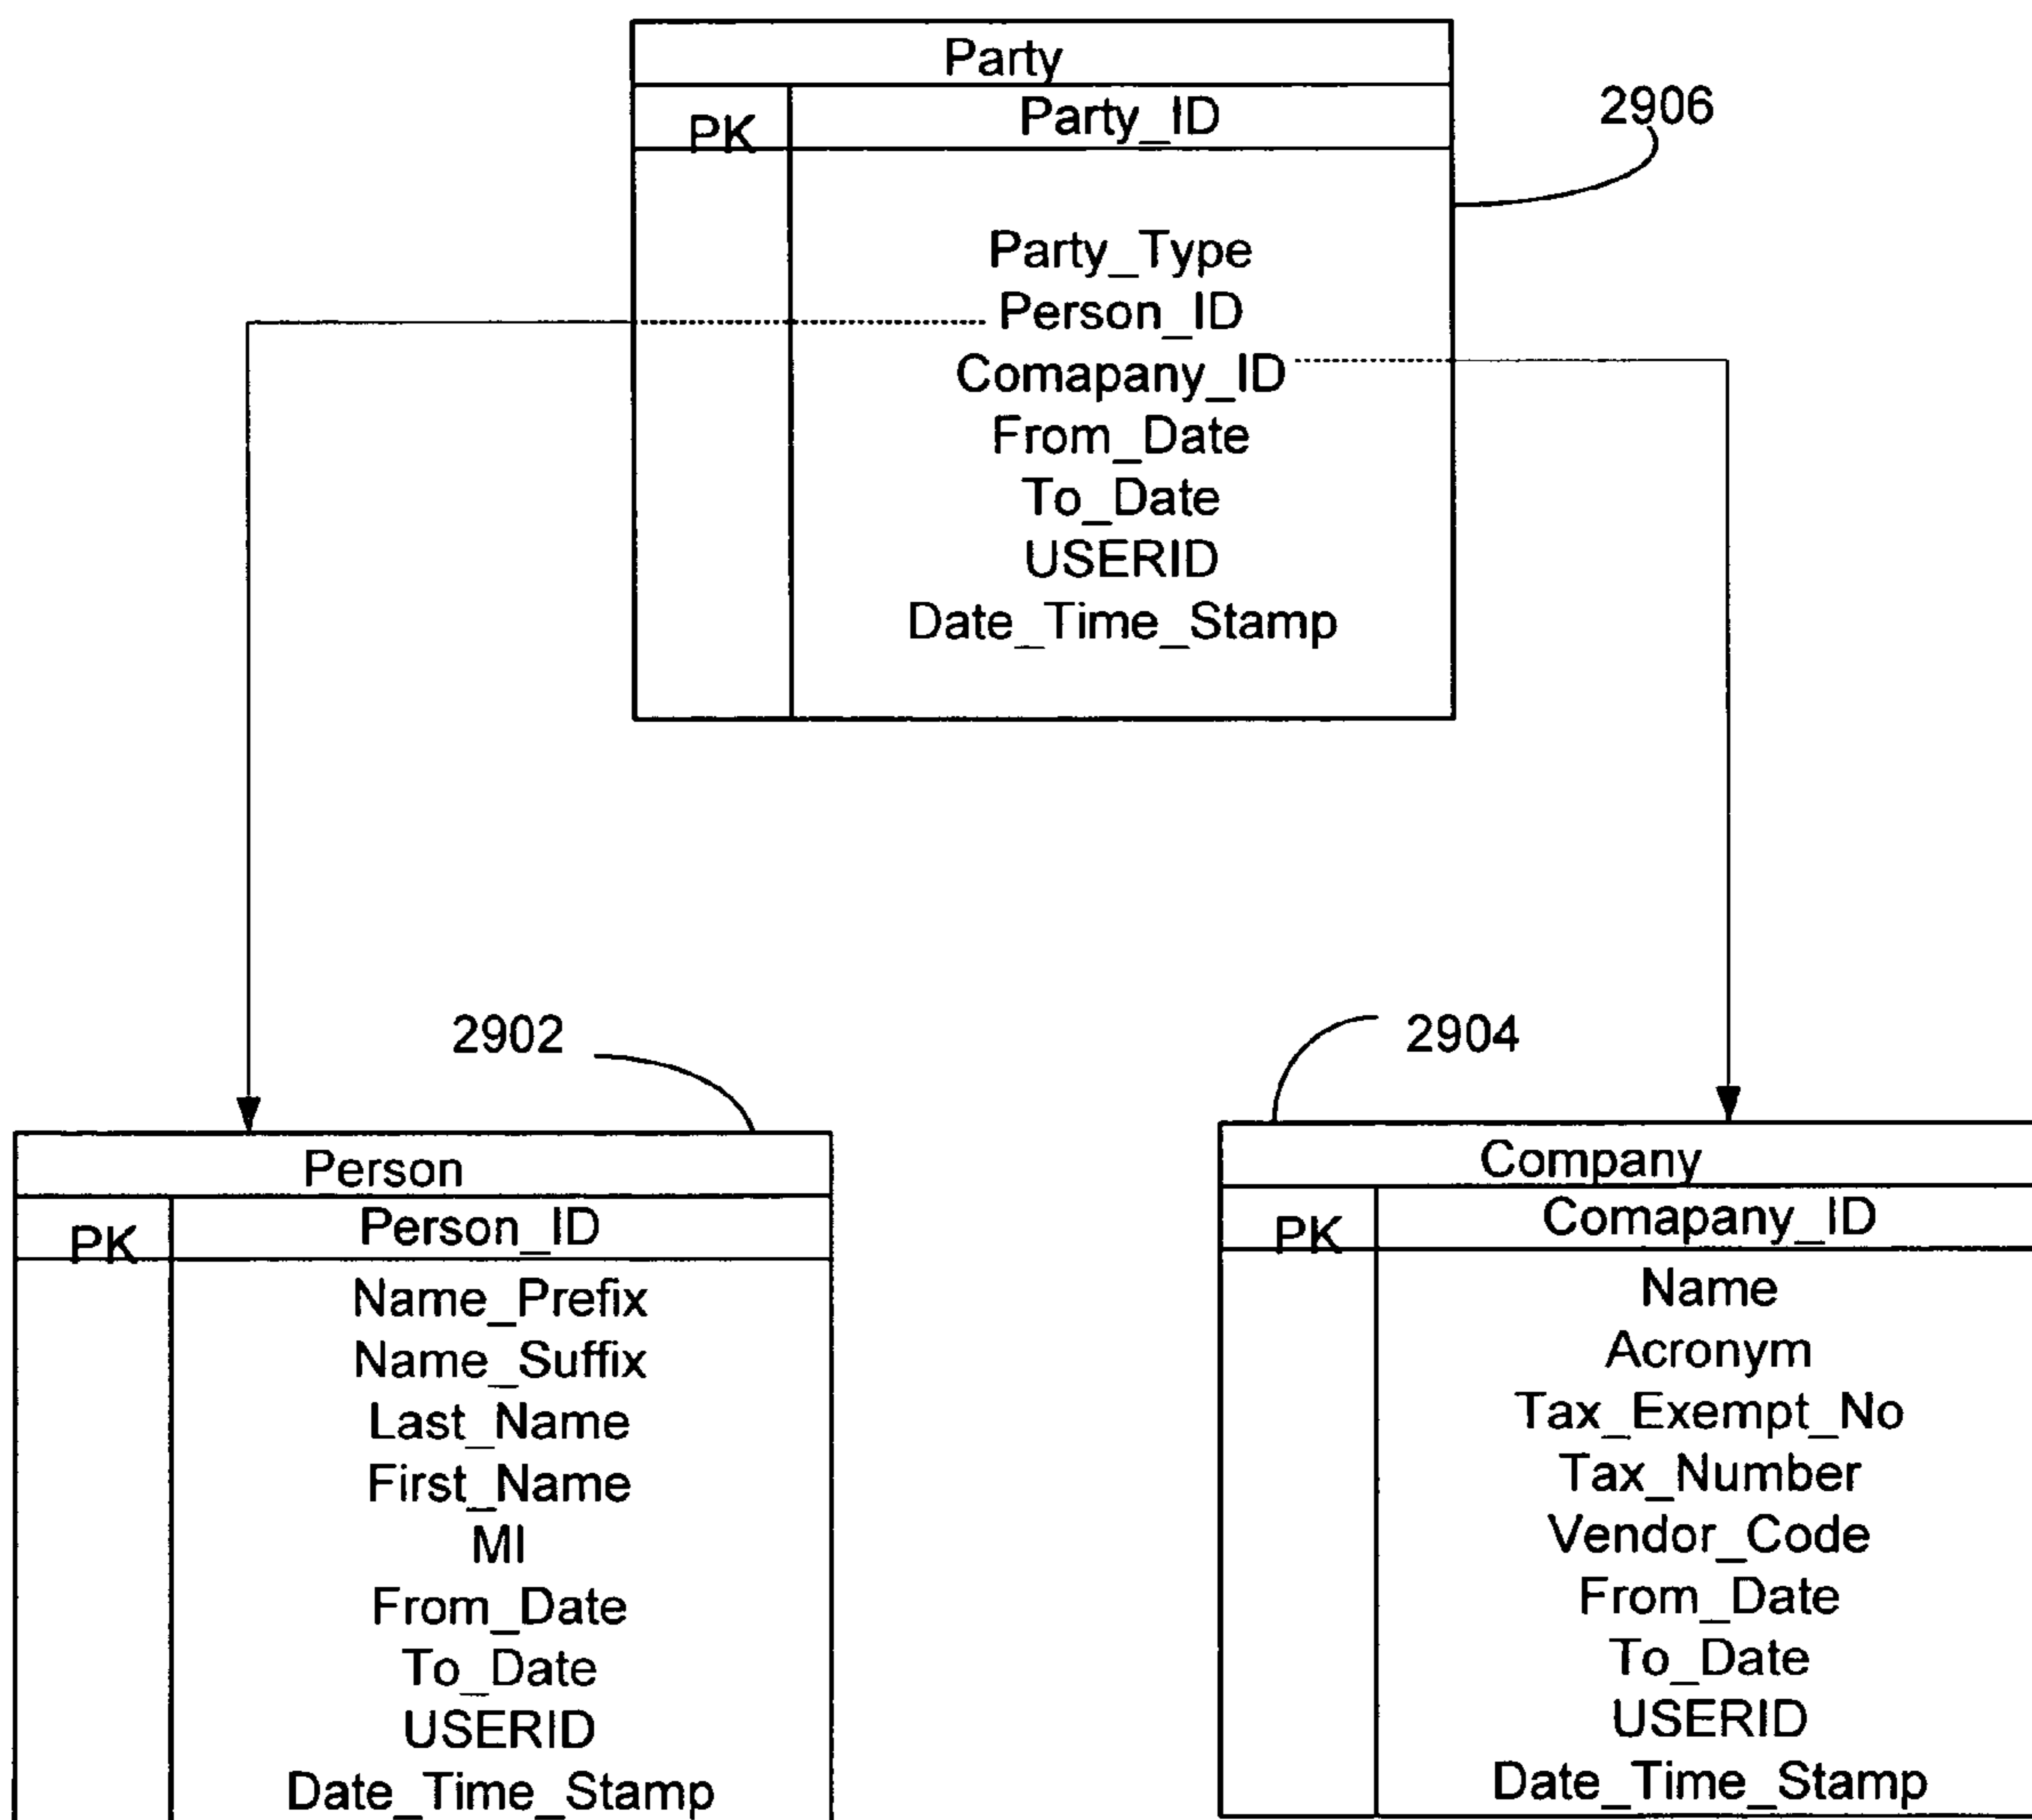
Party

| PK | Party_ID |
|---|---|
| | Party_Type<br>Person_ID<br>Comapany_ID<br>From_Date<br>To_Date<br>USERID<br>Date_Time_Stamp |

2906

2902

Person

| PK | Person_ID |
|---|---|
| | Name_Prefix<br>Name_Suffix<br>Last_Name<br>First_Name<br>MI<br>From_Date<br>To_Date<br>USERID<br>Date_Time_Stamp |

2904

Company

| PK | Comapany_ID |
|---|---|
| | Name<br>Acronym<br>Tax_Exempt_No<br>Tax_Number<br>Vendor_Code<br>From_Date<br>To_Date<br>USERID<br>Date_Time_Stamp |